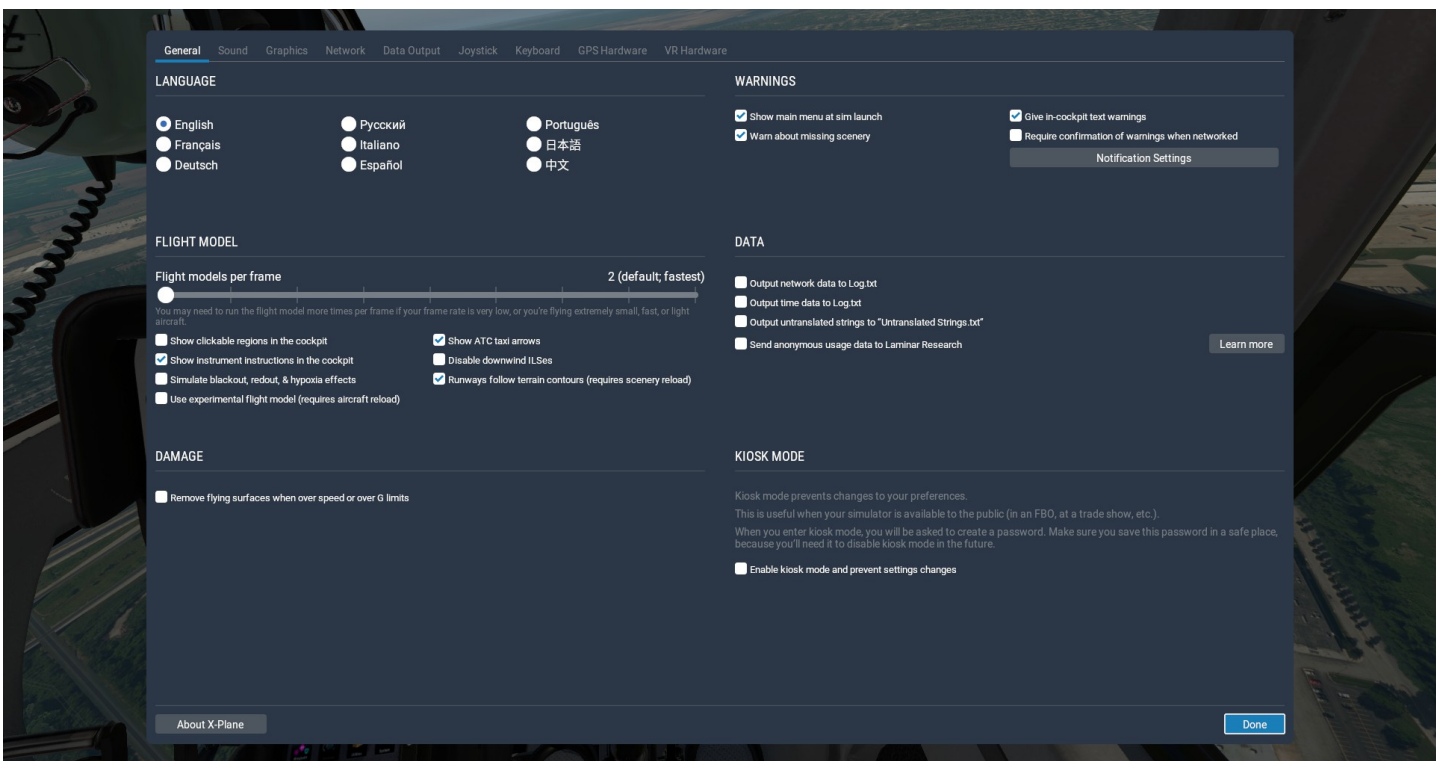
General Sound Graphics Network Data Output Joystick Keyboard GPS Hardware VR Hardware

LANGUAGE

English
Français
Deutsch
Русский
Italiano
Español
Português
日本語
中文

WARNINGS

Show main menu at sim launch
Warn about missing scenery
Give in-cockpit text warnings
Require confirmation of warnings when networked
Notification Settings

FLIGHT MODEL

Flight models per frame
2 (default; fastest)

You may need to run the flight model more times per frame if your frame rate is very low, or you're flying extremely small, fast, or light aircraft.

Show clickable regions in the cockpit
Show instrument instructions in the cockpit
Simulate blackout, redout, & hypoxia effects
Use experimental flight model (requires aircraft reload)
Show ATC taxi arrows
Disable downwind ILSes
Runways follow terrain contours (requires scenery reload)

DATA

Output network data to Log.txt
Output time data to Log.txt
Output untranslated strings to "Untranslated Strings.txt"
Send anonymous usage data to Laminar Research
Learn more

DAMAGE

Remove flying surfaces when over speed or over G limits

KIOSK MODE

Kiosk mode prevents changes to your preferences.
This is useful when your simulator is available to the public (in an FBO, at a trade show, etc.).
When you enter kiosk mode, you will be asked to create a password. Make sure you save this password in a safe place, because you'll need it to disable kiosk mode in the future.

Enable kiosk mode and prevent settings changes

About X-Plane
Done